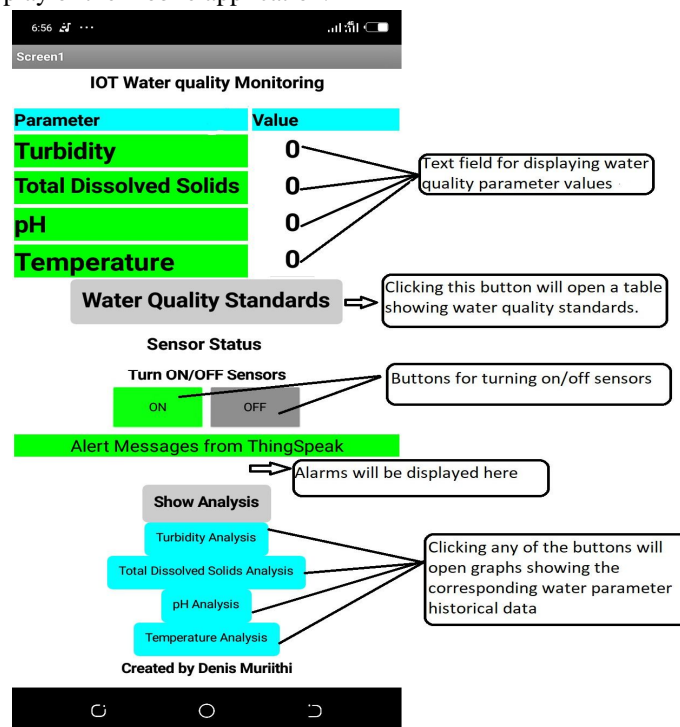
6:56

Screen1

IOT Water quality Monitoring

| Parameter | Value |
|---|---|
| Turbidity | 0 |
| Total Dissolved Solids | 0 |
| pH | 0 |
| Temperature | 0 |

Text field for displaying water quality parameter values

Water Quality Standards

Clicking this button will open a table showing water quality standards.

Sensor Status

Turn ON/OFF Sensors

ON

OFF

Buttons for turning on/off sensors

Alert Messages from ThingSpeak

Alarms will be displayed here

Show Analysis

Turbidity Analysis

Total Dissolved Solids Analysis

pH Analysis

Temperature Analysis

Clicking any of the buttons will open graphs showing the corresponding water parameter historical data

Created by Denis Muriithi